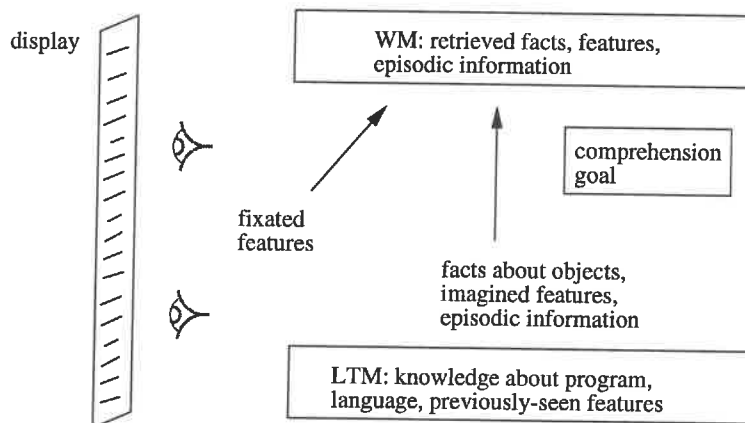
display

WM: retrieved facts, features, episodic information

comprehension goal

fixated features

facts about objects, imagined features, episodic information

LTM: knowledge about program, language, previously-seen features